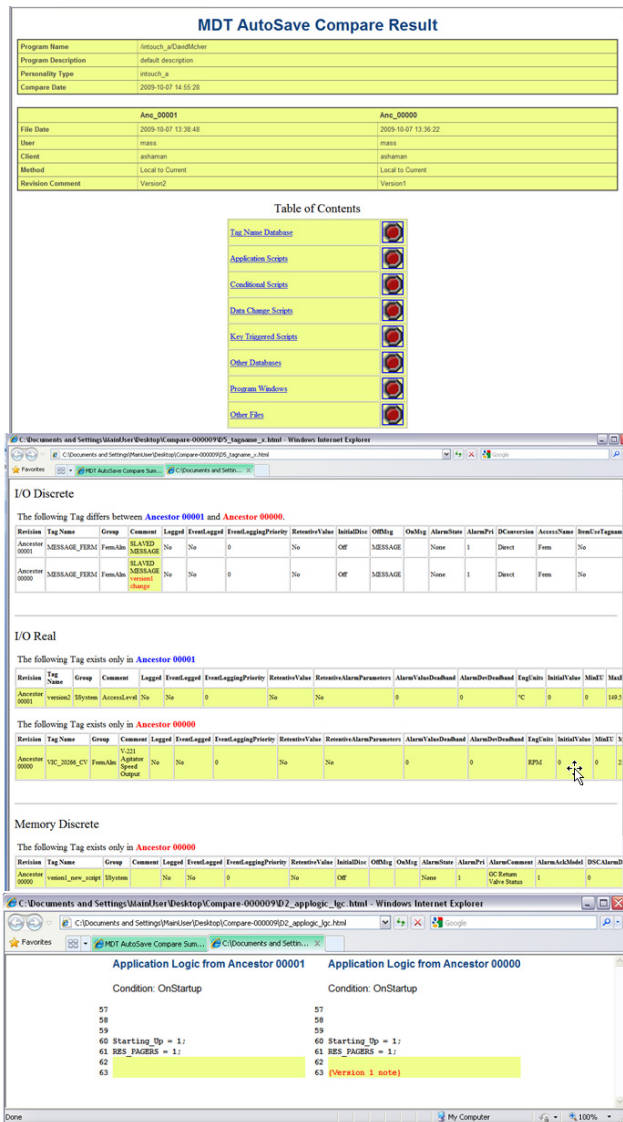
MDT AutoSave Compare Result

| Program Name | /intouch_a/DavidMclver |
|---|---|
| Program Description | default description |
| Personality Type | intouch_a |
| Compare Date | 2009-10-07 14:55:28 |

| | Anc_00001 | Anc_00000 |
|---|---|---|
| File Date | 2009-10-07 13:38:48 | 2009-10-07 13:36:22 |
| User | mass | mass |
| Client | ashaman | ashaman |
| Method | Local to Current | Local to Current |
| Revision Comment | Version2 | Version1 |

Table of Contents

Tag Name Database
Application Scripts
Conditional Scripts
Data Change Scripts
Key Triggered Scripts
Other Databases
Program Windows
Other Files

C:\Documents and Settings\MainUser\Desktop\Compare-000009\D5_tagname_x.html - Windows Internet Explorer
C:\Documents and Settings\MainUser\Desktop\Compare-000009\D5_tagname_x.html
Google
Favorites
MDT AutoSave Compare Sum...
C:\Documents and Settin...

I/O Discrete

The following Tag differs between Ancestor 00001 and Ancestor 00000.

| Revision | Tag Name | Group | Comment | Logged | EventLogged | EventLoggingPriority | RetentiveValue | InitialDisc | OffMsg | OnMsg | AlarmState | AlarmPri | DConversion | AccessName | ItemUseTagnam |
|---|---|---|---|---|---|---|---|---|---|---|---|---|---|---|---|
| Ancestor 00001 | MESSAGE_FERM | FermAlm | SLAVED MESSAGE | No | No | 0 | No | Off | MESSAGE | | None | 1 | Direct | Ferm | No |
| Ancestor 00000 | MESSAGE_FERM | FermAlm | SLAVED MESSAGE version1 change | No | No | 0 | No | Off | MESSAGE | | None | 1 | Direct | Ferm | No |

I/O Real

The following Tag exists only in Ancestor 00001

| Revision | Tag Name | Group | Comment | Logged | EventLogged | EventLoggingPriority | RetentiveValue | RetentiveAlarmParameters | AlarmValueDeadband | AlarmDevDeadband | EngUnits | InitialValue | MinEU | MaxE |
|---|---|---|---|---|---|---|---|---|---|---|---|---|---|---|
| Ancestor 00001 | version2 | $System | AccessLevel | No | No | 0 | No | No | 0 | 0 | °C | 0 | 0 | 149.5 |

The following Tag exists only in Ancestor 00000

| Revision | Tag Name | Group | Comment | Logged | EventLogged | EventLoggingPriority | RetentiveValue | RetentiveAlarmParameters | AlarmValueDeadband | AlarmDevDeadband | EngUnits | InitialValue | MinEU | M |
|---|---|---|---|---|---|---|---|---|---|---|---|---|---|---|
| Ancestor 00000 | VIC_20260_CV | FermAlm | V-221 Agitator Speed Output | No | No | 0 | No | No | 0 | 0 | RPM | 0 | 0 | 2 |

Memory Discrete

The following Tag exists only in Ancestor 00000

| Revision | Tag Name | Group | Comment | Logged | EventLogged | EventLoggingPriority | RetentiveValue | InitialDisc | OffMsg | OnMsg | AlarmState | AlarmPri | AlarmComment | AlarmAckModel | DSCAlarmD |
|---|---|---|---|---|---|---|---|---|---|---|---|---|---|---|---|
| Ancestor 00000 | version1_new_script | $System | | No | No | 0 | No | Off | | | None | 1 | OC Return Valve Status | 1 | 0 |

C:\Documents and Settings\MainUser\Desktop\Compare-000009\D2_applogic_lgc.html - Windows Internet Explorer
C:\Documents and Settings\MainUser\Desktop\Compare-000009\D2_applogic_lgc.html
Google
Favorites
MDT AutoSave Compare Sum...
C:\Documents and Settin...

Application Logic from Ancestor 00001
Condition: OnStartup
57
58
59
60 Starting_Up = 1;
61 RES_PAGERS = 1;
62
63

Application Logic from Ancestor 00000
Condition: OnStartup
57
58
59
60 Starting_Up = 1;
61 RES_PAGERS = 1;
62
63 {Version 1 note}

Done
My Computer
100%